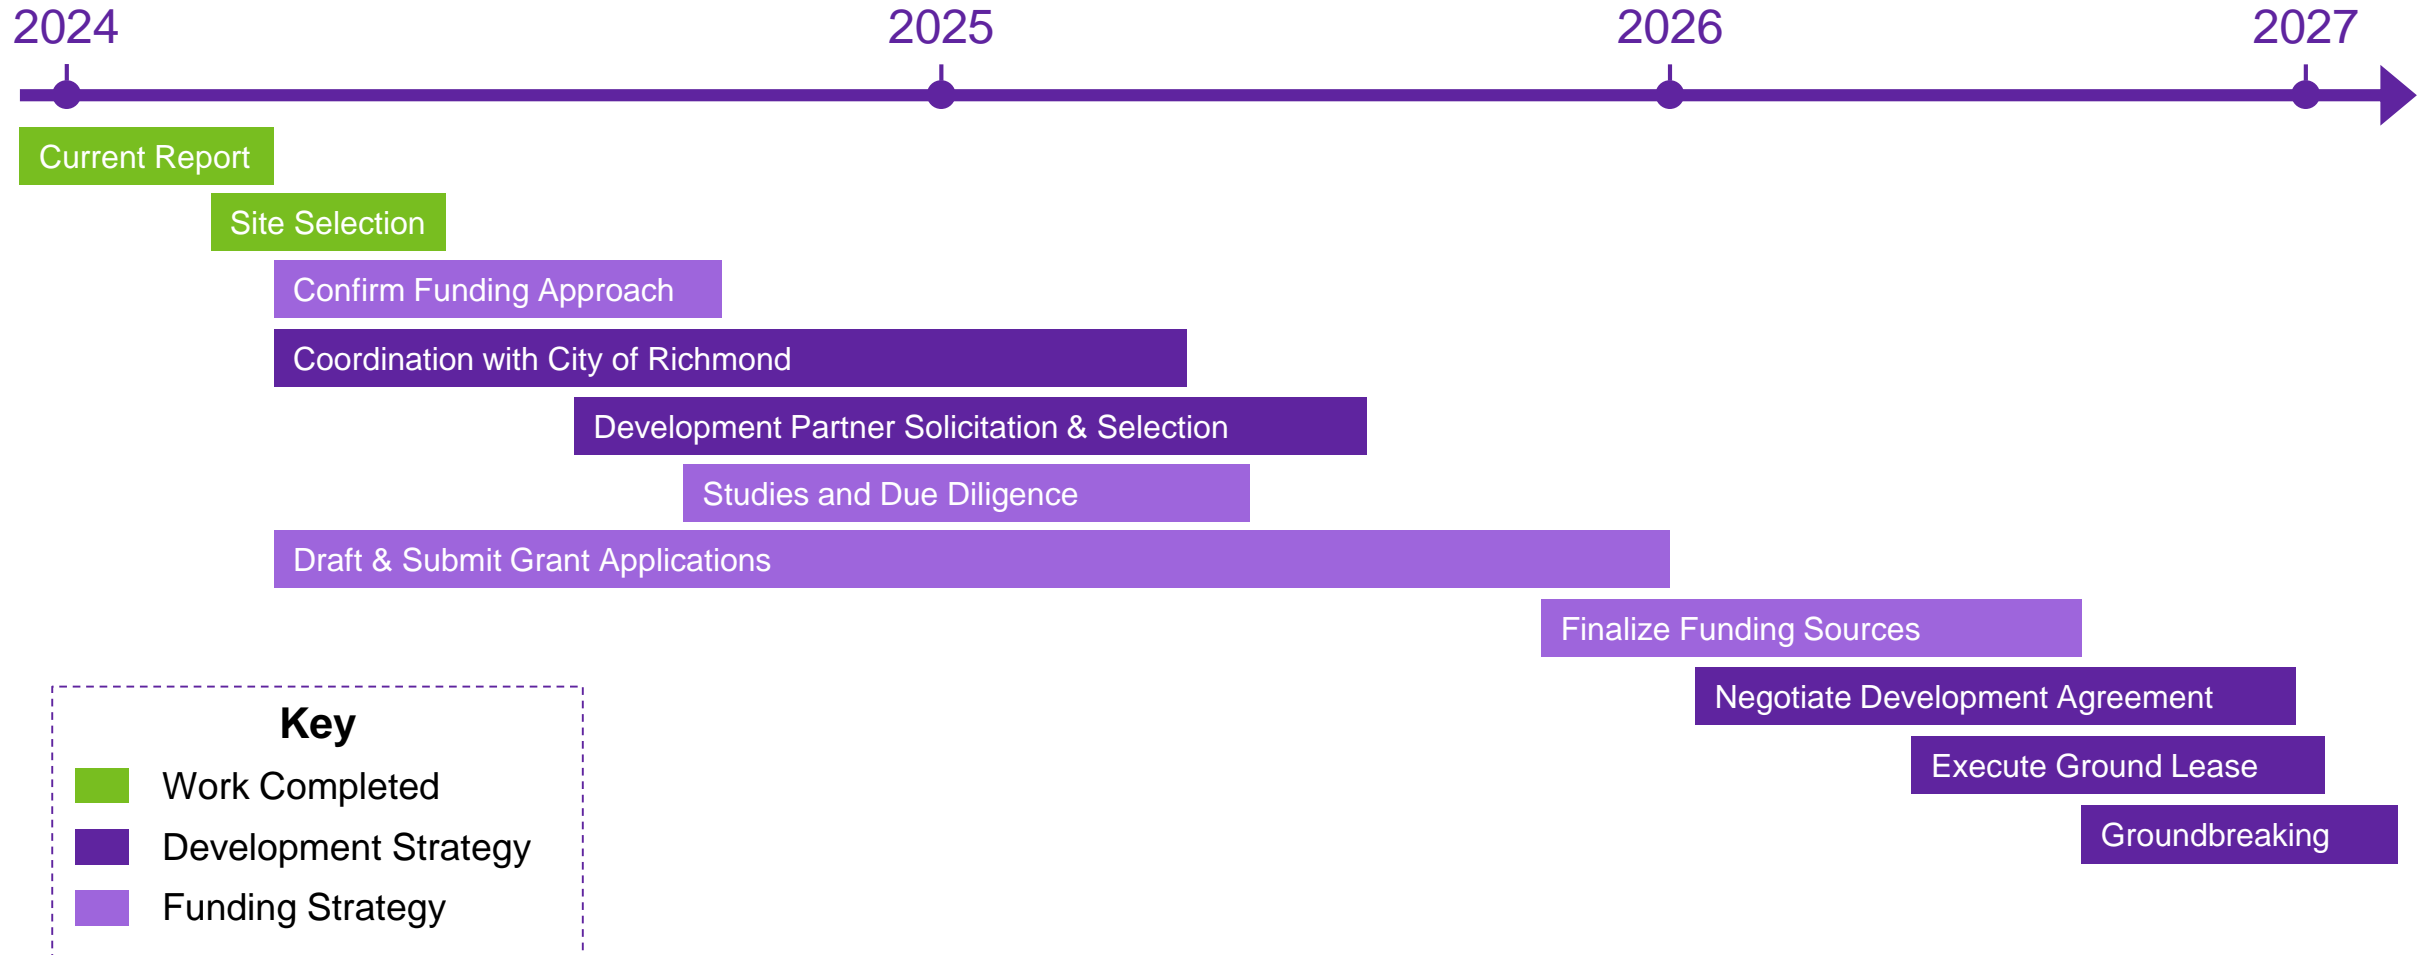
2024 2025 2026 2027

Current Report

Site Selection

Confirm Funding Approach

Coordination with City of Richmond

Development Partner Solicitation & Selection

Studies and Due Diligence

Draft & Submit Grant Applications

Finalize Funding Sources

Negotiate Development Agreement

Execute Ground Lease

Groundbreaking

Key
Work Completed
Development Strategy
Funding Strategy